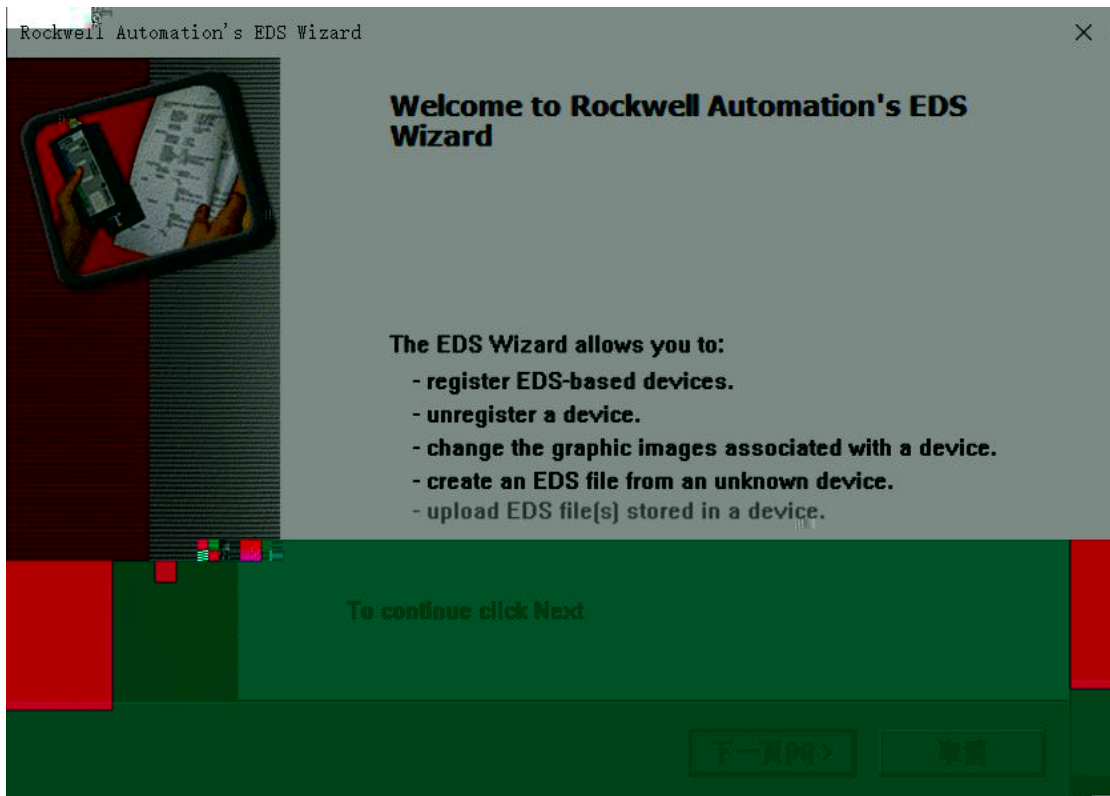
Rockwell Automation's EDS Wizard

×

Welcome to Rockwell Automation's EDS Wizard

The EDS Wizard allows you to:
- register EDS-based devices.
- unregister a device.
- change the graphic images associated with a device.
- create an EDS file from an unknown device.
- upload EDS file(s) stored in a device.

To continue click Next

下一页(N) >

取消